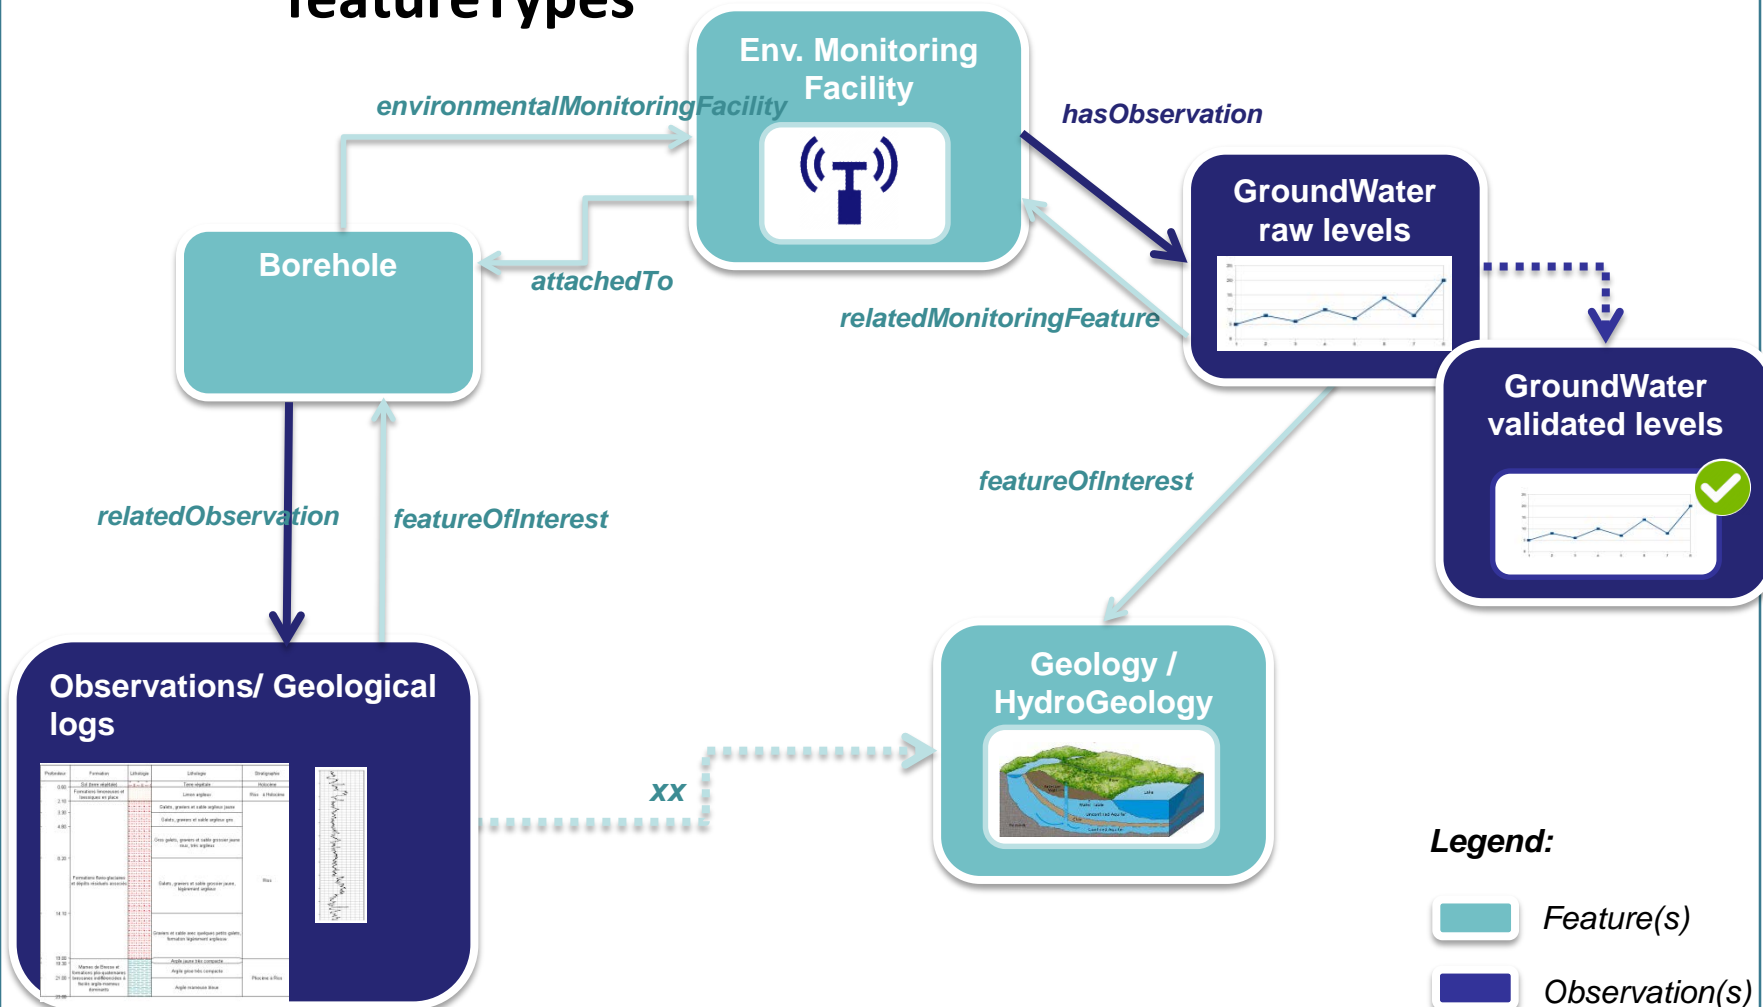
featureTypes

Env. Monitoring Facility

environmentalMonitoringFacility

hasObservation

GroundWater raw levels

Borehole

attachedTo

relatedMonitoringFeature

GroundWater validated levels

featureOfInterest

relatedObservation

featureOfInterest

Geology / HydroGeology

Observations/ Geological logs

xx

Legend:

Feature(s)

Observation(s)